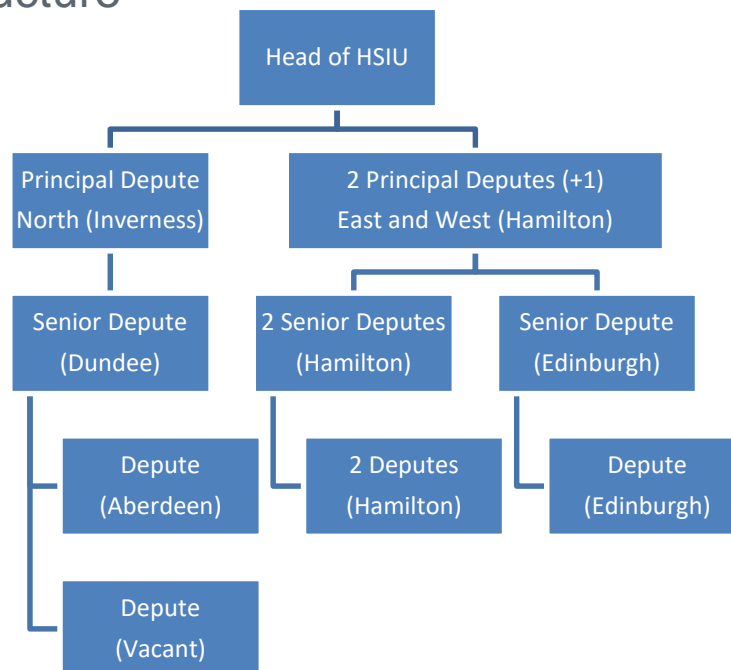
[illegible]ucture

Head of HSIU

Principal Depute North (Inverness)

2 Principal Deputes (+1) East and West (Hamilton)

Senior Depute (Dundee)

2 Senior Deputes (Hamilton)

Senior Depute (Edinburgh)

Depute (Aberdeen)

2 Deputes (Hamilton)

Depute (Edinburgh)

Depute (Vacant)